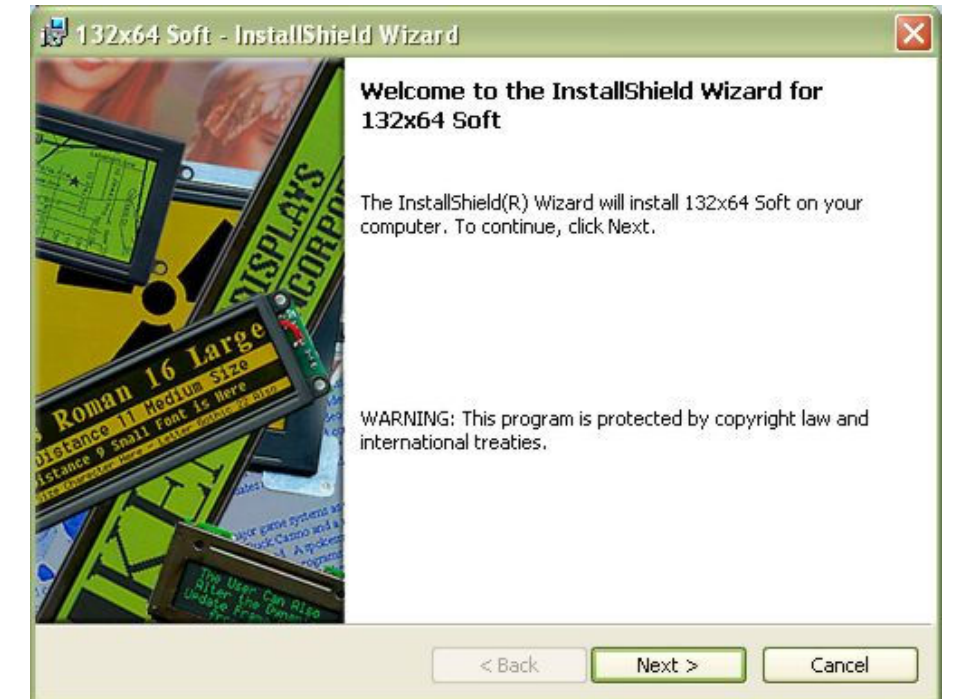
132x64 Soft - InstallShield Wizard

Welcome to the InstallShield Wizard for 132x64 Soft

The InstallShield(R) Wizard will install 132x64 Soft on your computer. To continue, click Next.

WARNING: This program is protected by copyright law and international treaties.

DISPLAYS
CORPO

Roman 16 Large
Distance 11 Medium Size
Distance 9 Small Font Is Here

The User Can Also
Alter the
Update

< Back
Next >
Cancel